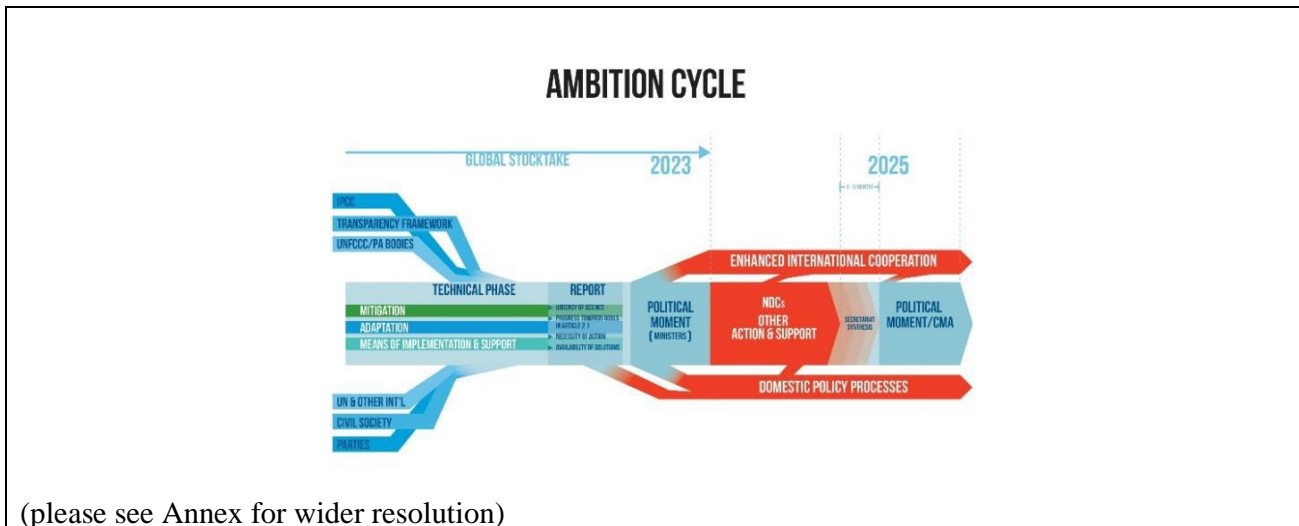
AMBITION CYCLE

GLOBAL STOCKTAKE

2023

2025

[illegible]

IPCC

TRANSPARENCY FRAMEWORK

UNFCCC/PA BODIES

TECHNICAL PHASE

MITIGATION

ADAPTATION

MEANS OF IMPLEMENTATION & SUPPORT

REPORT

URGENCY OF SCIENCE

PROGRESS TOWARDS GOALS IN ARTICLE 2.1

NECESSITY OF ACTION

AVAILABILITY OF SOLUTIONS

POLITICAL MOMENT (MINISTERS)

ENHANCED INTERNATIONAL COOPERATION

NDCs OTHER ACTION & SUPPORT

SECRETARIAT SYNTHESIS

POLITICAL MOMENT/CMA

DOMESTIC POLICY PROCESSES

UN & OTHER INT'L

CIVIL SOCIETY

PARTIES

(please see Annex for wider resolution)